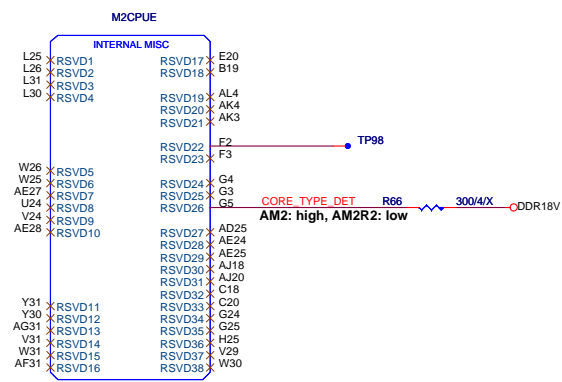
M2CPUE

INTERNAL MISC

L25 RSVD1
L26 RSVD2
L31 RSVD3
L30 RSVD4

W26 RSVD5
W25 RSVD6
AE27 RSVD7
U24 RSVD8
V24 RSVD9
AE28 RSVD10

Y31 RSVD11
Y30 RSVD12
AG31 RSVD13
V31 RSVD14
W31 RSVD15
AF31 RSVD16

RSVD17 E20
RSVD18 B19

RSVD19 AL4
RSVD20 AK4
RSVD21 AK3

RSVD22 F2
RSVD23 F3

RSVD24 G4
RSVD25 G3
RSVD26 G5

RSVD27 AD25
RSVD28 AE24
RSVD29 AE25
RSVD30 AJ18
RSVD31 AJ20
RSVD32 C18
RSVD33 C20
RSVD34 G24
RSVD35 G25
RSVD36 H25
RSVD37 V29
RSVD38 W30

TP98

CORE_TYPE_DET
R66
300/4/X
DDR18V
AM2: high, AM2R2: low